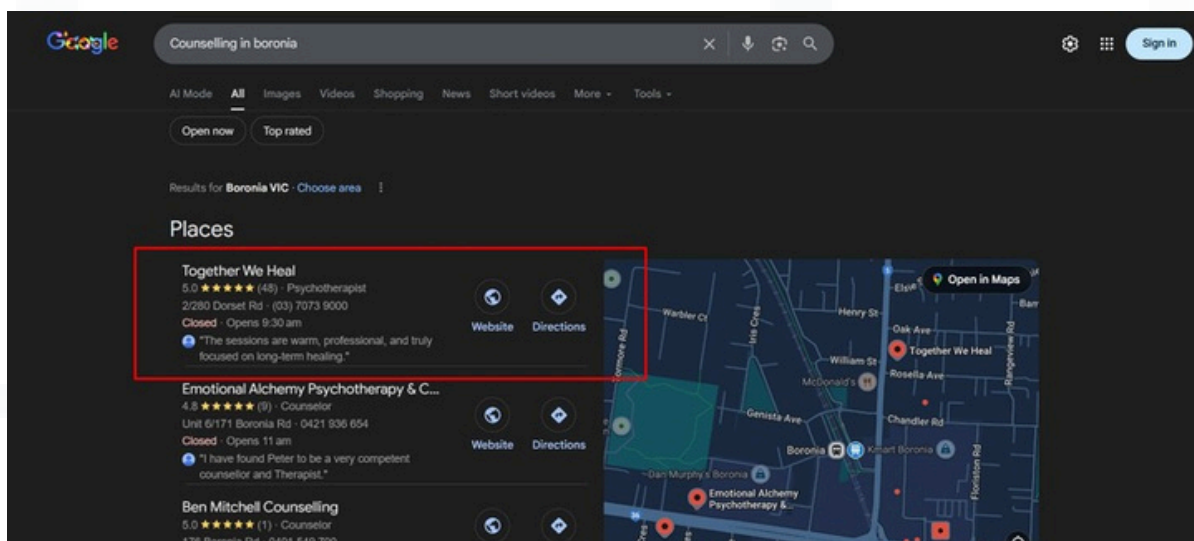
Google

Counselling in boronia

Sign in

AI Mode All Images Videos Shopping News Short videos More Tools

Open now Top rated

Results for Boronia VIC · Choose area

Places

Together We Heal
5.0 ★★★★★ (48) · Psychotherapist
2/280 Dorset Rd · (03) 7073 9000
Closed · Opens 9:30 am
"The sessions are warm, professional, and truly focused on long-term healing."

Website Directions

Emotional Alchemy Psychotherapy & C...
4.8 ★★★★★ (9) · Counselor
Unit 6/171 Boronia Rd · 0421 936 654
Closed · Opens 11 am
"I have found Peter to be a very competent counsellor and Therapist."

Website Directions

Ben Mitchell Counselling
5.0 ★★★★★ (1) · Counselor
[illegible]

Open in Maps

Warbler Ct
Iris Cres
Henry St
Elsie
Oak Ave
Together We Heal
William St
McDonald's
Rosella Ave
Genista Ave
Chandler Rd
Boronia
Kmart Boronia
Dan Murphy's Boronia
Emotional Alchemy Psychotherapy &...
Floriston Rd
Rangeview Rd
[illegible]ormore Rd
Bam